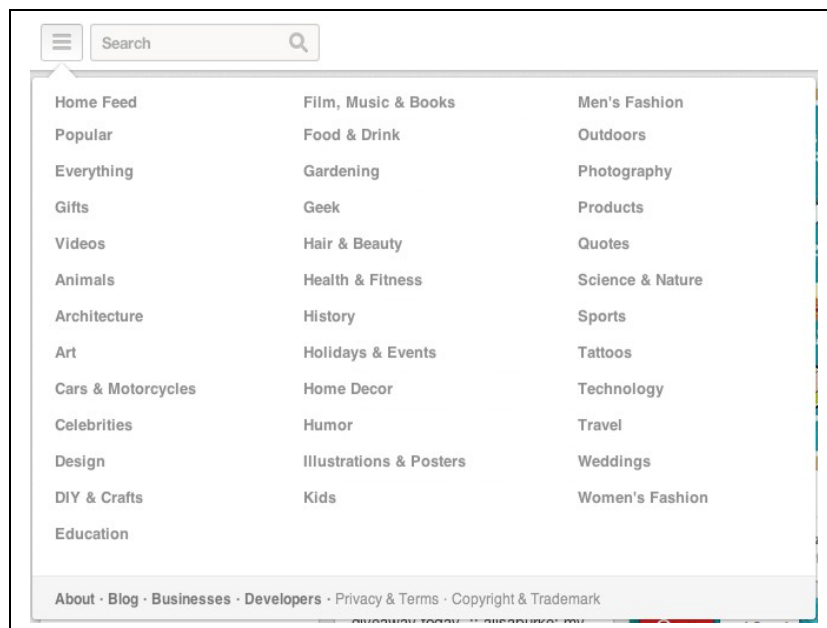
Search

Home Feed
Popular
Everything
Gifts
Videos
Animals
Architecture
Art
Cars & Motorcycles
Celebrities
Design
DIY & Crafts
Education

Film, Music & Books
Food & Drink
Gardening
Geek
Hair & Beauty
Health & Fitness
History
Holidays & Events
Home Decor
Humor
Illustrations & Posters
Kids

Men's Fashion
Outdoors
Photography
Products
Quotes
Science & Nature
Sports
Tattoos
Technology
Travel
Weddings
Women's Fashion

About · Blog · Businesses · Developers · Privacy & Terms · Copyright & Trademark